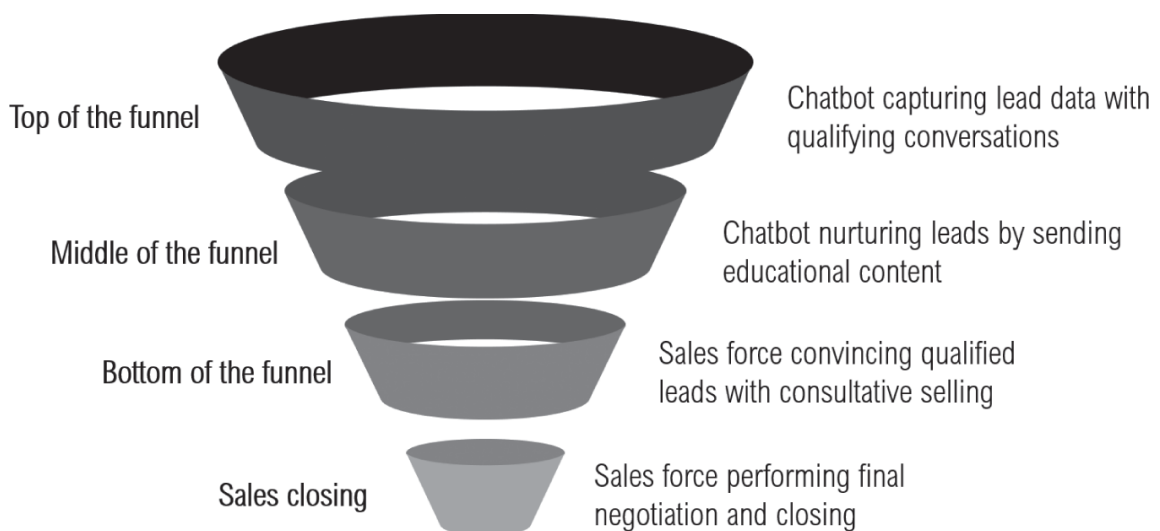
Top of the funnel

Chatbot capturing lead data with qualifying conversations

Middle of the funnel

Chatbot nurturing leads by sending educational content

Bottom of the funnel

Sales force convincing qualified leads with consultative selling

Sales closing

Sales force performing final negotiation and closing